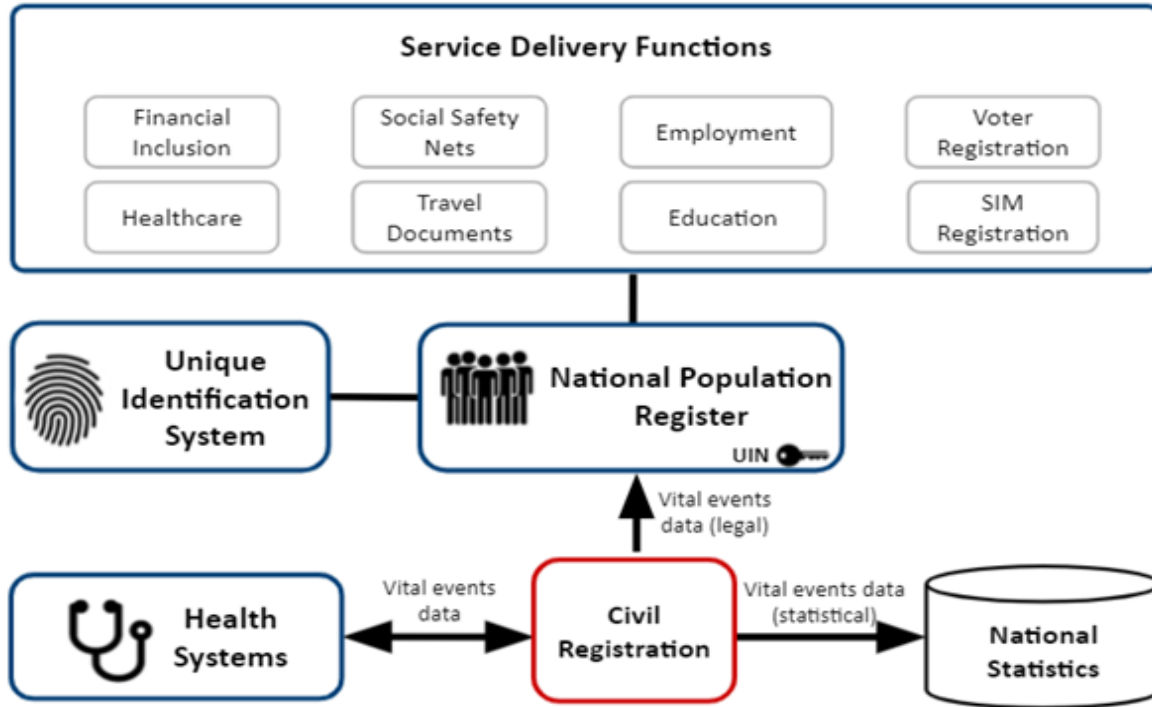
Service Delivery Functions

Financial Inclusion

Social Safety Nets

Employment

Voter Registration

Healthcare

Travel Documents

Education

SIM Registration

Unique Identification System

National Population Register

UIN

Vital events data (legal)

Health Systems

Vital events data

Civil Registration

Vital events data (statistical)

National Statistics